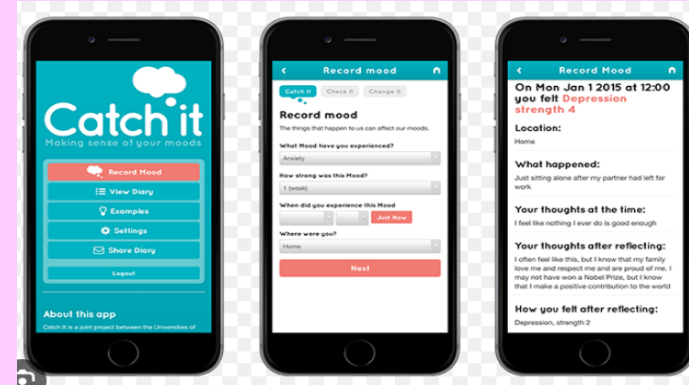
Catch it
Making sense of your moods
Record Mood
View Diary
Examples
Settings
Share Diary
Logout
About this app
Catch It is a joint project between the Universities of

Record mood
Catch it
Check it
Change it
Record mood
The things that happen to us can affect our moods.
What Mood have you experienced?
Anxiety
How strong was this Mood?
1 (weak)
When did you experience this Mood
Just Now
Where were you?
Home
Next

Record Mood
On Mon Jan 1 2015 at 12:00 you felt Depression strength 4
Location:
Home
What happened:
Just sitting alone after my partner had left for work
Your thoughts at the time:
I feel like nothing I ever do is good enough
Your thoughts after reflecting:
I often feel like this, but I know that my family love me and respect me and are proud of me. I may not have won a Nobel Prize, but I know that I make a positive contribution to the world
How you felt after reflecting:
Depression, strength 2